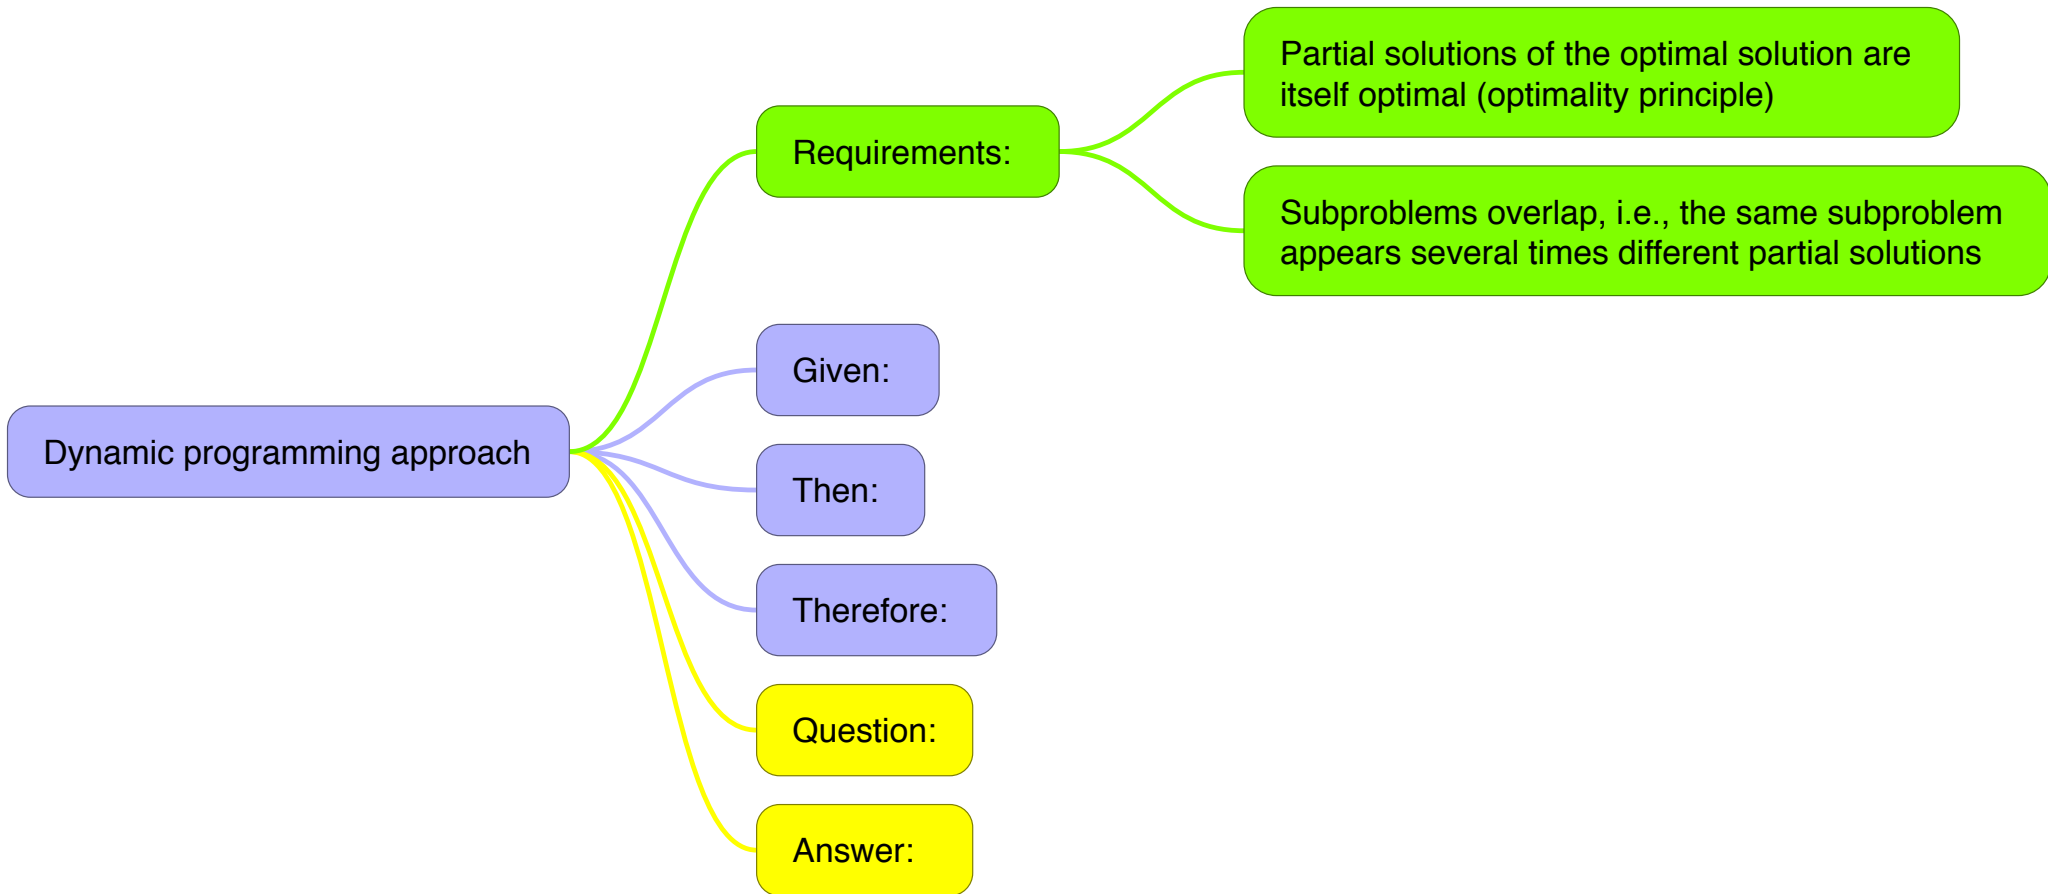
Dynamic programming approach

Requirements:

Partial solutions of the optimal solution are itself optimal (optimality principle)

Subproblems overlap, i.e., the same subproblem appears several times different partial solutions

Given:

Then:

Therefore:

Question:

Answer: